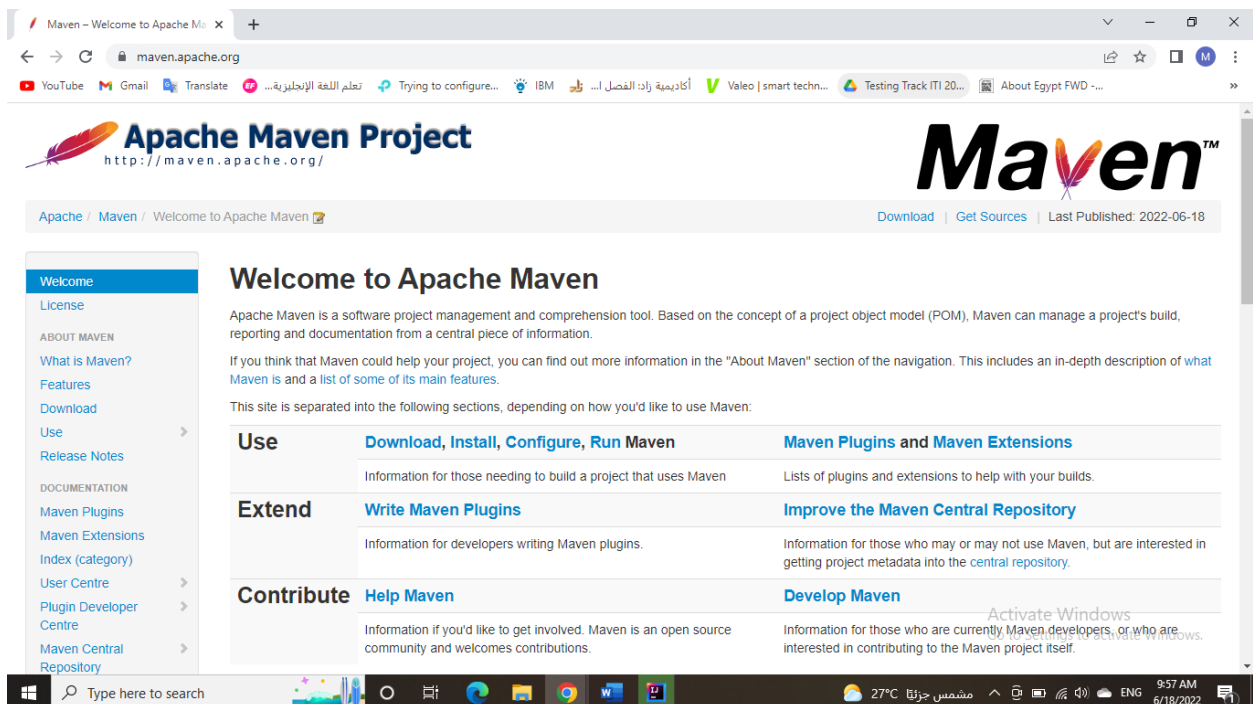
Maven – Welcome to Apache Ma ×

maven.apache.org

YouTube Gmail Translate تعلم اللغة الإنجليزية... Trying to configure... IBM أكاديمية زاد: الفصل ا... Valeo | smart techn... Testing Track ITI 20... About Egypt FWD -...

Apache Maven Project
http://maven.apache.org/

Maven™

Apache / Maven / Welcome to Apache Maven

Download | Get Sources | Last Published: 2022-06-18

Welcome
License
ABOUT MAVEN
What is Maven?
Features
Download
Use
Release Notes
DOCUMENTATION
Maven Plugins
Maven Extensions
Index (category)
User Centre
Plugin Developer Centre
Maven Central Repository

Welcome to Apache Maven

Apache Maven is a software project management and comprehension tool. Based on the concept of a project object model (POM), Maven can manage a project's build, reporting and documentation from a central piece of information.

If you think that Maven could help your project, you can find out more information in the "About Maven" section of the navigation. This includes an in-depth description of what Maven is and a list of some of its main features.

This site is separated into the following sections, depending on how you'd like to use Maven:

| Use | Download, Install, Configure, Run Maven | Maven Plugins and Maven Extensions |
|---|---|---|
| | Information for those needing to build a project that uses Maven | Lists of plugins and extensions to help with your builds. |
| Extend | Write Maven Plugins | Improve the Maven Central Repository |
| | Information for developers writing Maven plugins. | Information for those who may or may not use Maven, but are interested in getting project metadata into the central repository. |
| Contribute | Help Maven | Develop Maven |
| | Information if you'd like to get involved. Maven is an open source community and welcomes contributions. | Information for those who are currently Maven developers, or who are interested in contributing to the Maven project itself. |

Activate Windows
Go to Settings to activate Windows.

Type here to search

27°C مشمس جزئيًا ENG 9:57 AM 6/18/2022